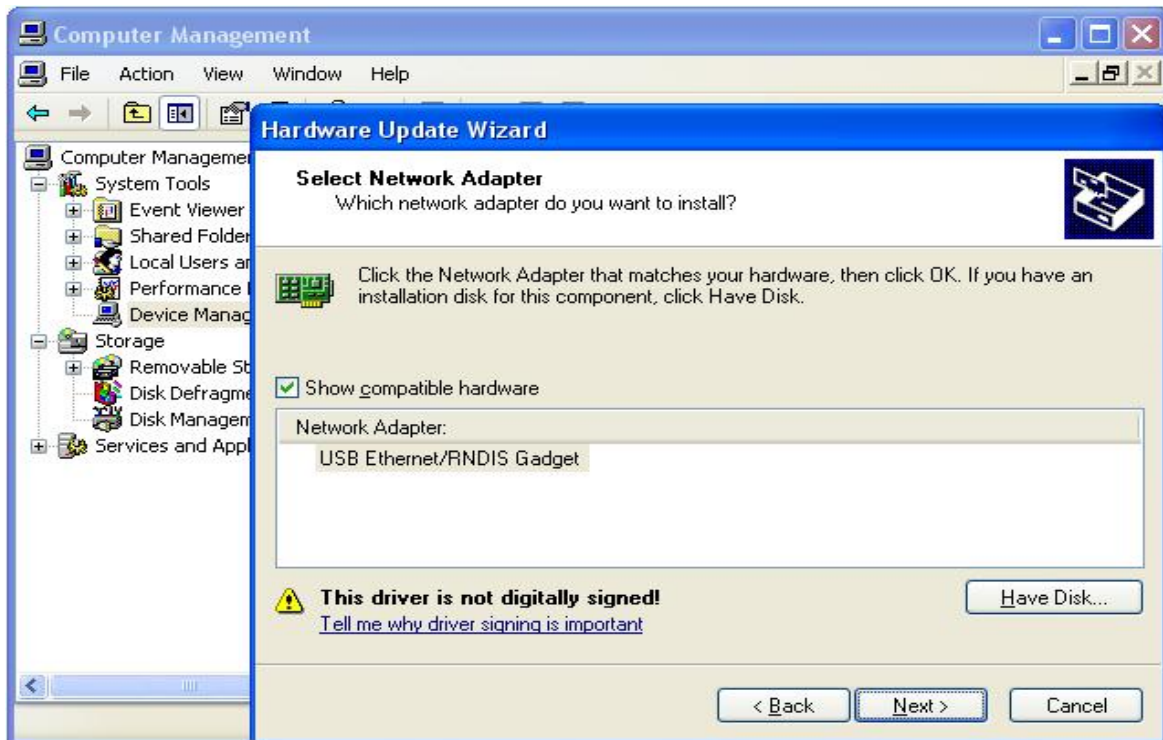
Computer Management

File Action View Window Help

Computer Managemen
System Tools
Event Viewer
Shared Folder
Local Users ar
Performance
Device Manag
Storage
Removable St
Disk Defragme
Disk Managem
Services and Appl

Hardware Update Wizard

Select Network Adapter
Which network adapter do you want to install?

Click the Network Adapter that matches your hardware, then click OK. If you have an installation disk for this component, click Have Disk.

Show compatible hardware

| Network Adapter: |
|---|
| USB Ethernet/RNDIS Gadget |

This driver is not digitally signed!
Tell me why driver signing is important

Have Disk...

< Back
Next >
Cancel